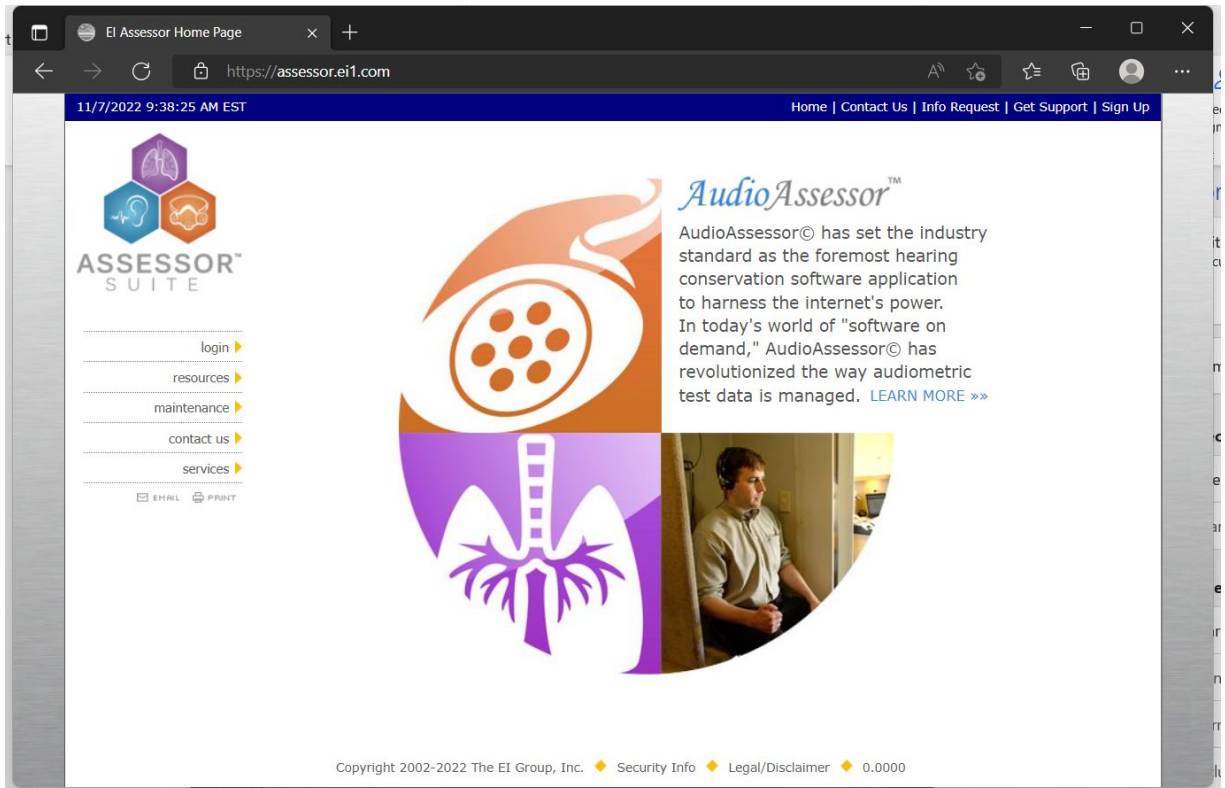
EI Assessor Home Page

https://assessor.ei1.com

11/7/2022 9:38:25 AM EST

Home | Contact Us | Info Request | Get Support | Sign Up

ASSESSOR™
SUITE

login
resources
maintenance
contact us
services

EMAIL PRINT

AudioAssessor™

AudioAssessor© has set the industry standard as the foremost hearing conservation software application to harness the internet's power. In today's world of "software on demand," AudioAssessor© has revolutionized the way audiometric test data is managed. LEARN MORE »»

Copyright 2002-2022 The EI Group, Inc. ◆ Security Info ◆ Legal/Disclaimer ◆ 0.0000